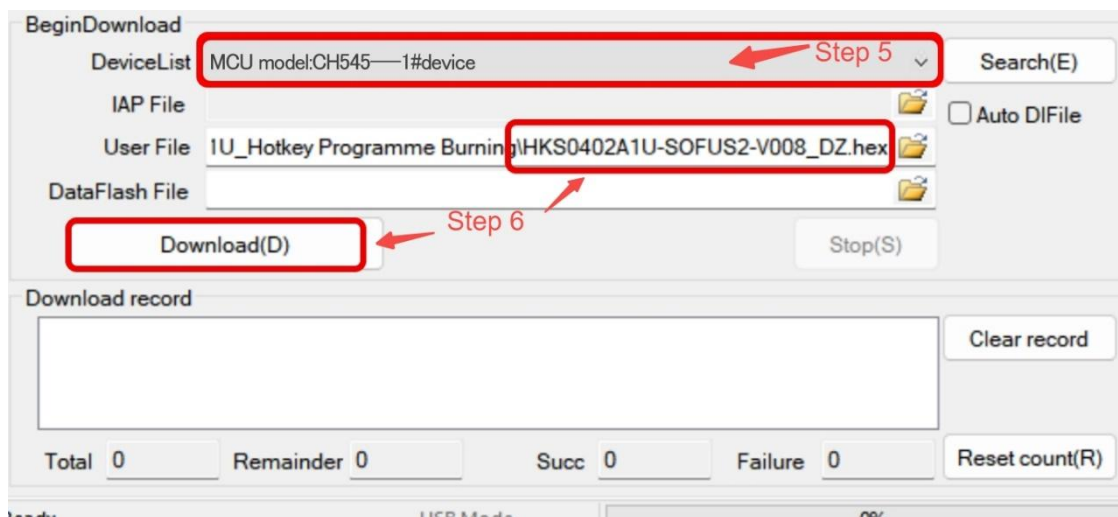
BeginDownload

DeviceList MCU model:CH545——1#device

Step 5

Search(E)

IAP File

Auto DIFile

User File 1U_Hotkey Programme Burning\HKS0402A1U-SOFUS2-V008_DZ.hex

DataFlash File

Step 6

Download(D)

Stop(S)

Download record

Clear record

Total 0 Remainder 0 Succ 0 Failure 0

Reset count(R)

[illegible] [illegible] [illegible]